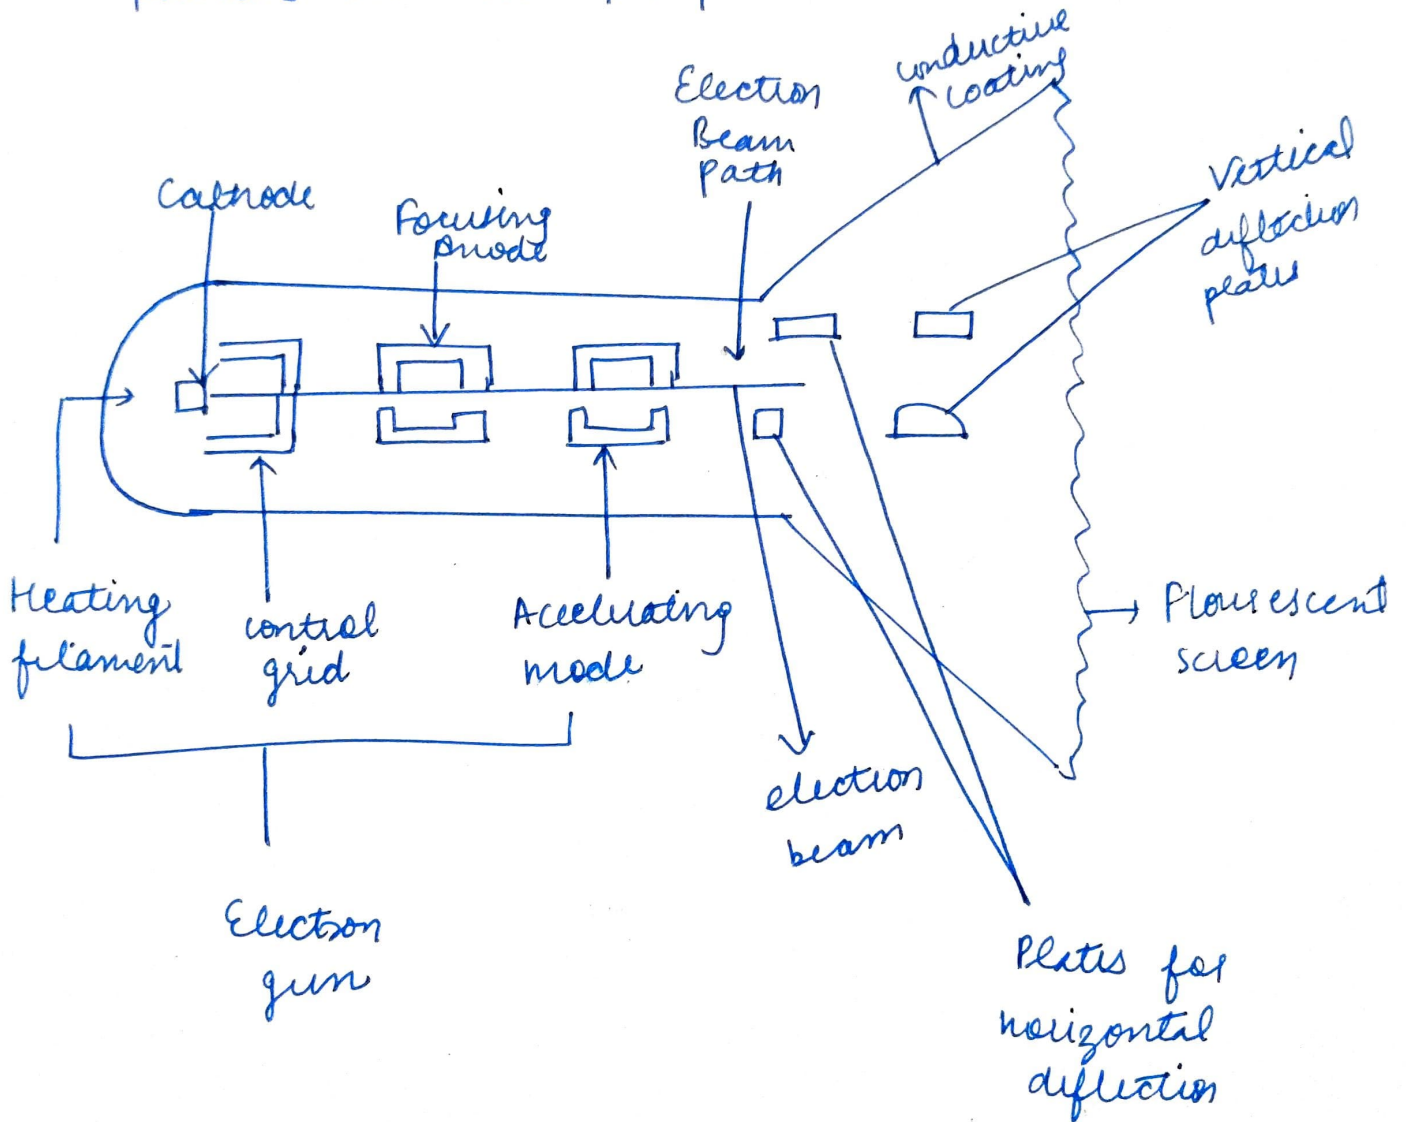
Election Beam Path

conductive coating

Cathode

Focusing anode

Vertical deflection plates

Heating filament

control grid

Accelerating anode

Flourescent screen

election beam

Electron gun

Plates for horizontal deflection